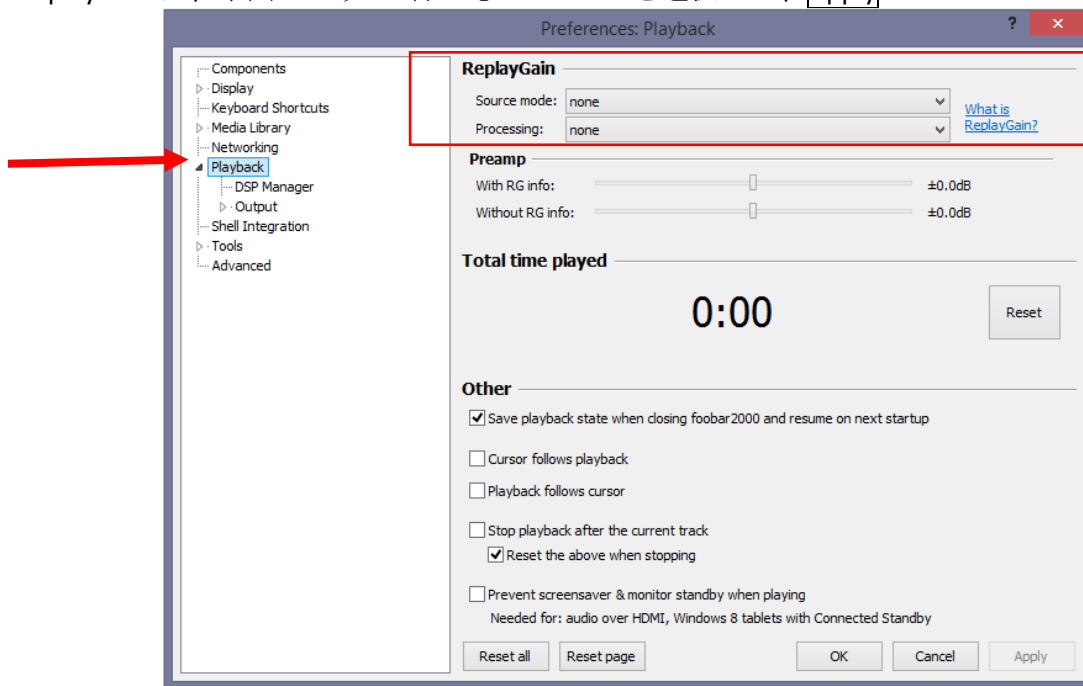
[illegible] Apply

Preferences: Playback

?

Components
Display
Keyboard Shortcuts
Media Library
Networking
Playback
DSP Manager
Output
Shell Integration
Tools
Advanced

ReplayGain
Source mode: none
Processing: none
What is ReplayGain?

Preamp
With RG info: ±0.0dB
Without RG info: ±0.0dB

Total time played
0:00
Reset

Other
Save playback state when closing foobar2000 and resume on next startup
Cursor follows playback
Playback follows cursor
Stop playback after the current track
Reset the above when stopping
Prevent screensaver & monitor standby when playing
Needed for: audio over HDMI, Windows 8 tablets with Connected Standby

Reset all
Reset page
OK
Cancel
Apply